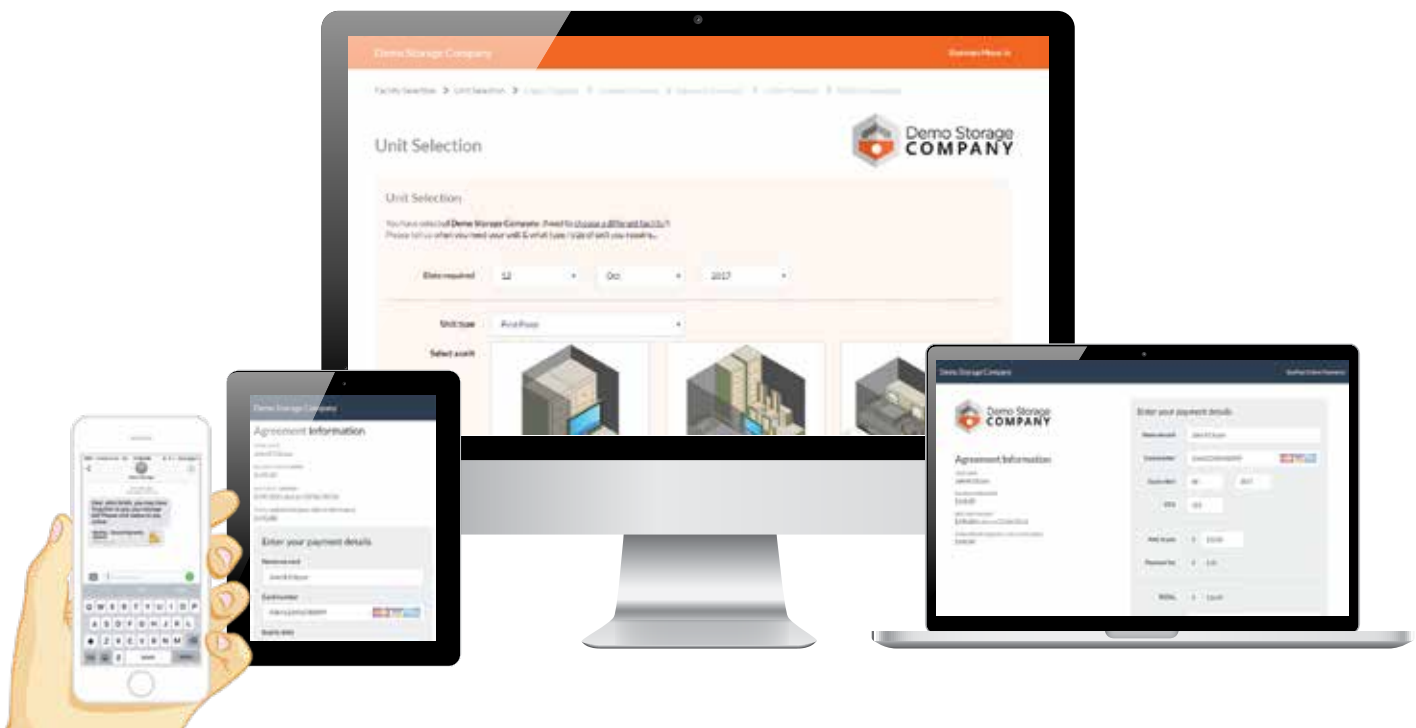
Demo Storage Company

Facility Selection > Unit Selection > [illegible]

Unit Selection

Demo Storage COMPANY

Unit Selection

You have selected Demo Storage Company. Need to choose a different facility?
Please tell us when you need your unit & what type / size of unit you require.

Date required 12 Oct 2017

Unit type

Select a unit

Demo Storage Company

Agreement Information

Enter your payment details

Name on card

Card number

Demo Storage Company

Demo Storage COMPANY

Agreement Information

Enter your payment details

Name on card

Card number

Expiry date

CVV

Demo Storage COMPANY

Agreement Information

Enter your payment details

Name on card

Card number

Expiry date

Q W E R T Y U I O P
A S D F G H J K L
Z X C V B N M